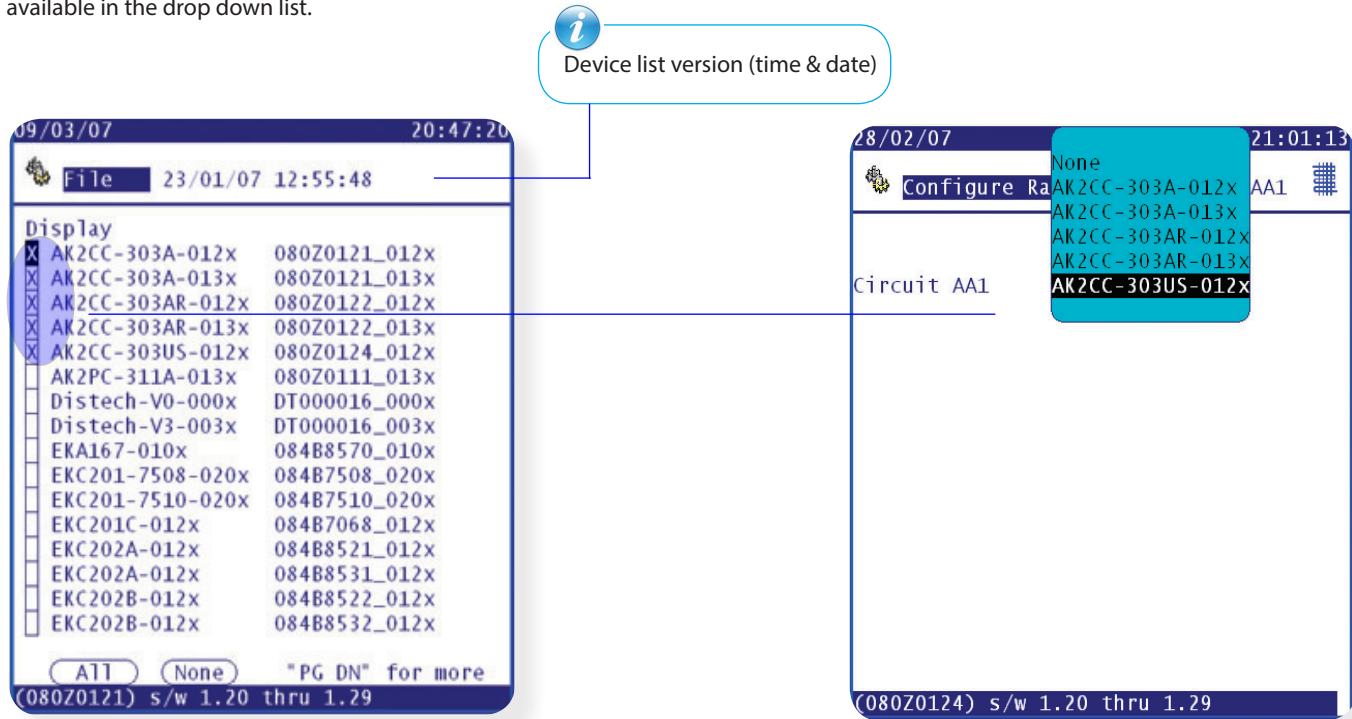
available in the drop down list.

Device list version (time & date)

09/03/07 20:47:20

File 23/01/07 12:55:48

Display

| | | |
|---|---|---|
| X | AK2CC-303A-012x | 080Z0121_012x |
| X | AK2CC-303A-013x | 080Z0121_013x |
| X | AK2CC-303AR-012x | 080Z0122_012x |
| X | AK2CC-303AR-013x | 080Z0122_013x |
| X | AK2CC-303US-012x | 080Z0124_012x |
| | AK2PC-311A-013x | 080Z0111_013x |
| | Distech-V0-000x | DT000016_000x |
| | Distech-V3-003x | DT000016_003x |
| | EKA167-010x | 084B8570_010x |
| | EKC201-7508-020x | 084B7508_020x |
| | EKC201-7510-020x | 084B7510_020x |
| | EKC201C-012x | 084B7068_012x |
| | EKC202A-012x | 084B8521_012x |
| | EKC202A-012x | 084B8531_012x |
| | EKC202B-012x | 084B8522_012x |
| | EKC202B-012x | 084B8532_012x |

All None "PG DN" for more

(080Z0121) s/w 1.20 thru 1.29

28/02/07 21:01:13

Configure Ra AA1

None
AK2CC-303A-012x
AK2CC-303A-013x
AK2CC-303AR-012x
AK2CC-303AR-013x
AK2CC-303US-012x

Circuit AA1

(080Z0124) s/w 1.20 thru 1.29